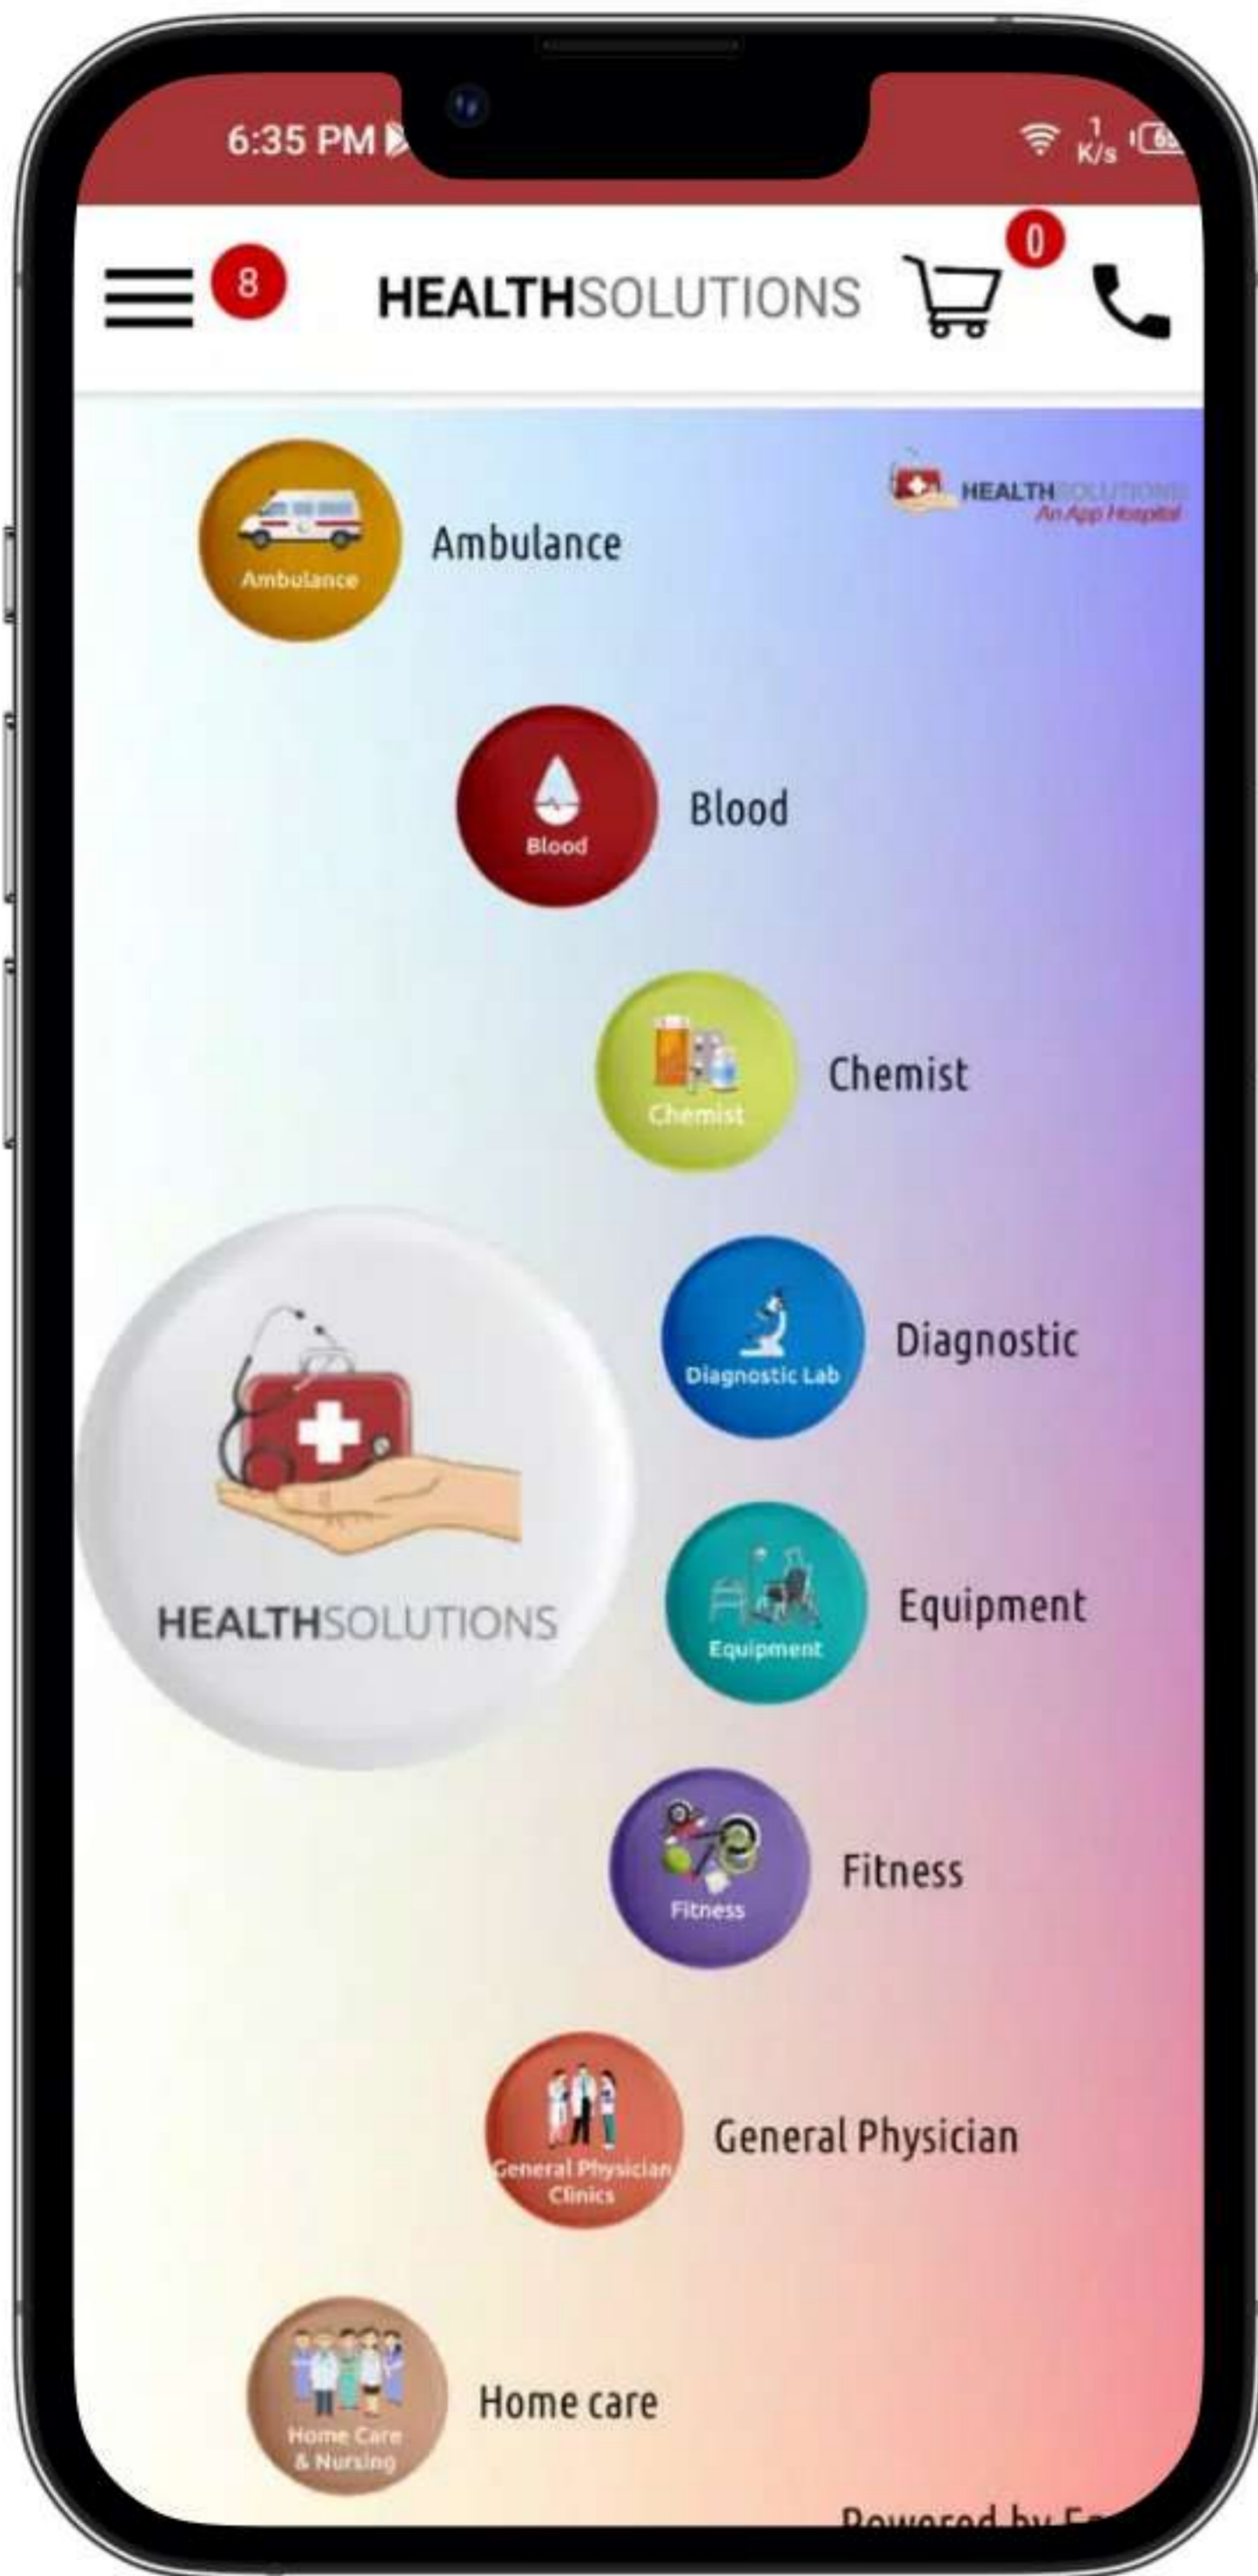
6:35 PM

1 K/s

8

HEALTHSOLUTIONS

0

HEALTHSOLUTIONS
An App Hospital

Ambulance

Ambulance

Blood

Blood

Chemist

Chemist

Diagnostic Lab

Diagnostic

HEALTHSOLUTIONS

Equipment

Equipment

Fitness

Fitness

General Physician Clinics

General Physician

Home Care & Nursing

Home care

Powered by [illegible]